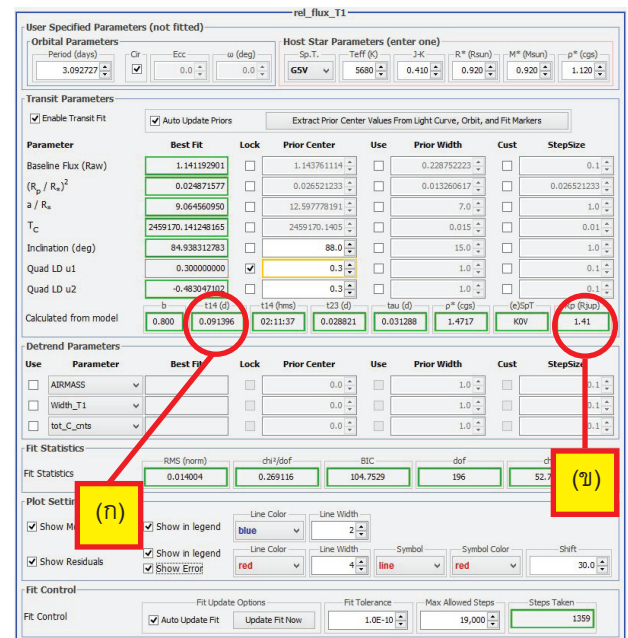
rel_flux_T1

User Specified Parameters (not fitted)

Orbital Parameters

Period (days) 3.092727 | Cir ✓ | Ecc 0.0 | ω (deg) 0.0

Host Star Parameters (enter one)

Sp.T. G5V | Teff (K) 5680 | J-K 0.410 | R* (Rsun) 0.920 | M* (Msun) 0.920 | ρ* (cgs) 1.120

Transit Parameters

✓ Enable Transit Fit ✓ Auto Update Priors Extract Prior Center Values From Light Curve, Orbit, and Fit Markers

| Parameter | Best Fit | Lock | Prior Center | Use | Prior Width | Cust | StepSize |
|---|---|---|---|---|---|---|---|
| Baseline Flux (Raw) | 1.141192901 | | 1.143761114 | | 0.228752223 | | 0.1 |
| $(R_p / R_*)^2$ | 0.024871577 | | 0.026521233 | | 0.013260617 | | 0.026521233 |
| $a / R_*$ | 9.064560950 | | 12.597778191 | | 7.0 | | 1.0 |
| $T_C$ | 2459170.141248165 | | 2459170.1405 | | 0.015 | | 0.01 |
| Inclination (deg) | 84.938312783 | | 88.0 | | 15.0 | | 1.0 |
| Quad LD u1 | 0.300000000 | ✓ | 0.3 | | 1.0 | | 0.1 |
| Quad LD u2 | -0.483047102 | | 0.3 | | 1.0 | | 0.1 |

| | b | t14 (d) | t14 (hms) | t23 (d) | tau (d) | ρ* (cgs) | (e)SpT | Rp (Rjup) |
|---|---|---|---|---|---|---|---|---|
| Calculated from model | 0.800 | 0.091396 | 02:11:37 | 0.028821 | 0.031288 | 1.4717 | K0V | 1.41 |

Detrend Parameters

| Use | Parameter | Best Fit | Lock | Prior Center | Use | Prior Width | Cust | StepSize |
|---|---|---|---|---|---|---|---|---|
| | AIRMASS | | | | | 1.0 | | 0.1 |
| | Width_T1 | | | | | 1.0 | | 0.1 |
| | tot_C_cnts | | | | | 1.0 | | 0.1 |

Fit Statistics

| | RMS (norm) | chi²/dof | BIC | dof | ch |
|---|---|---|---|---|---|
| Fit Statistics | 0.014004 | 0.269116 | 104.7529 | 196 | 52.7 |

(ข)

Plot Settin

(ก)

✓ Show Mo ✓ Show in legend Line Color blue Line Width 2

✓ Show Residuals ✓ Show in legend ✓ Show Error Line Color red Line Width 4 Symbol line Symbol Color red Shift 30.0

Fit Control

Fit Control Fit Update Options ✓ Auto Update Fit Update Fit Now Fit Tolerance 1.0E-10 Max Allowed Steps 19,000 Steps Taken 1359